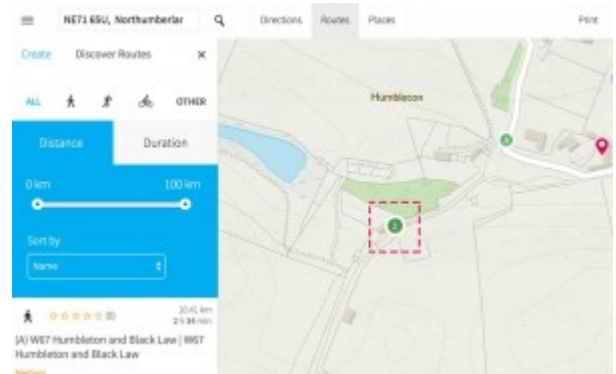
NE71 6SU, Northumberlar

Directions Routes Places

Print

Create Discover Routes ×

ALL OTHER

Distance Duration

0 km 100 km

Sort by

Name

Humbleton

A

2

(0)

10.41 km
2 h 34 min

(A) W07 Humbleton and Black Law | W07 Humbleton and Black Law

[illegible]